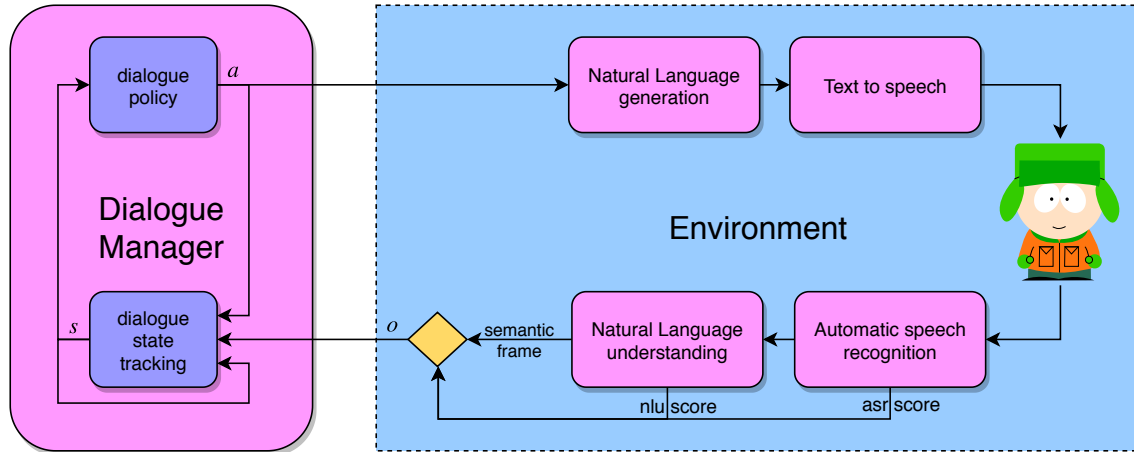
dialogue policy

$a$

Dialogue Manager

$s$

dialogue state tracking

Natural Language generation

Text to speech

Environment

$o$

semantic frame

Natural Language understanding

Automatic speech recognition

nlu score

asr score